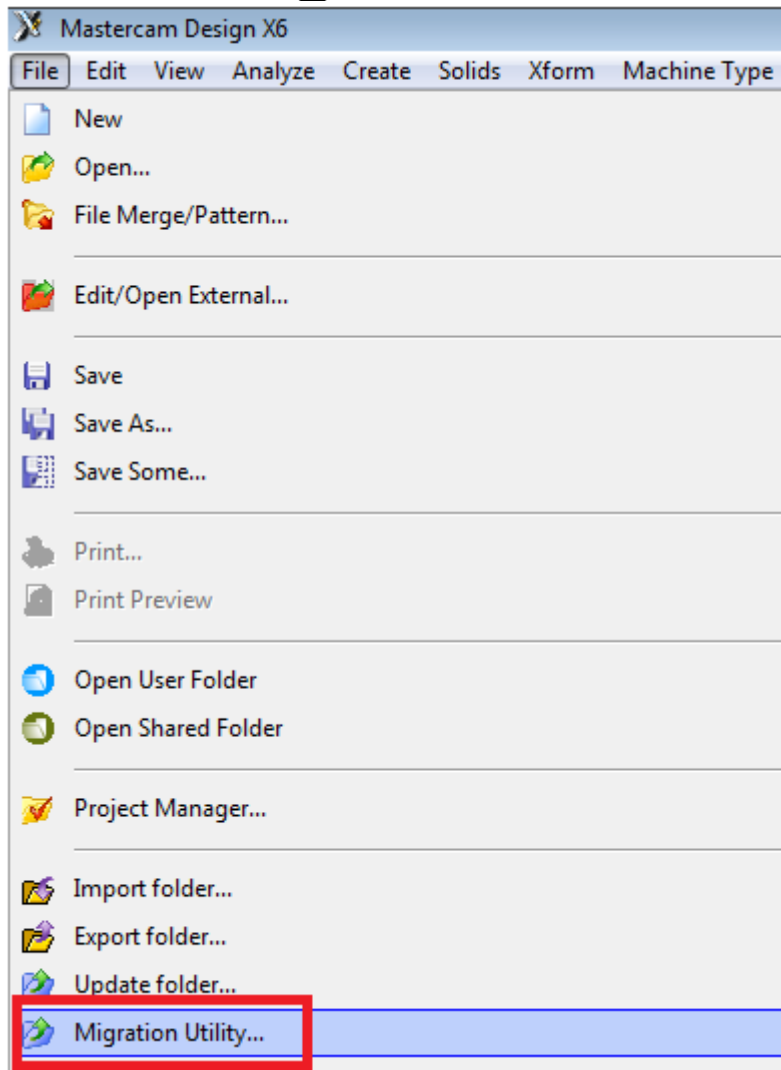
Mastercam Design X6

File Edit View Analyze Create Solids Xform Machine Type

New
Open...
File Merge/Pattern...

Edit/Open External...

Save
Save As...
Save Some...

Print...
Print Preview

Open User Folder
Open Shared Folder

Project Manager...

Import folder...
Export folder...
Update folder...
Migration Utility...